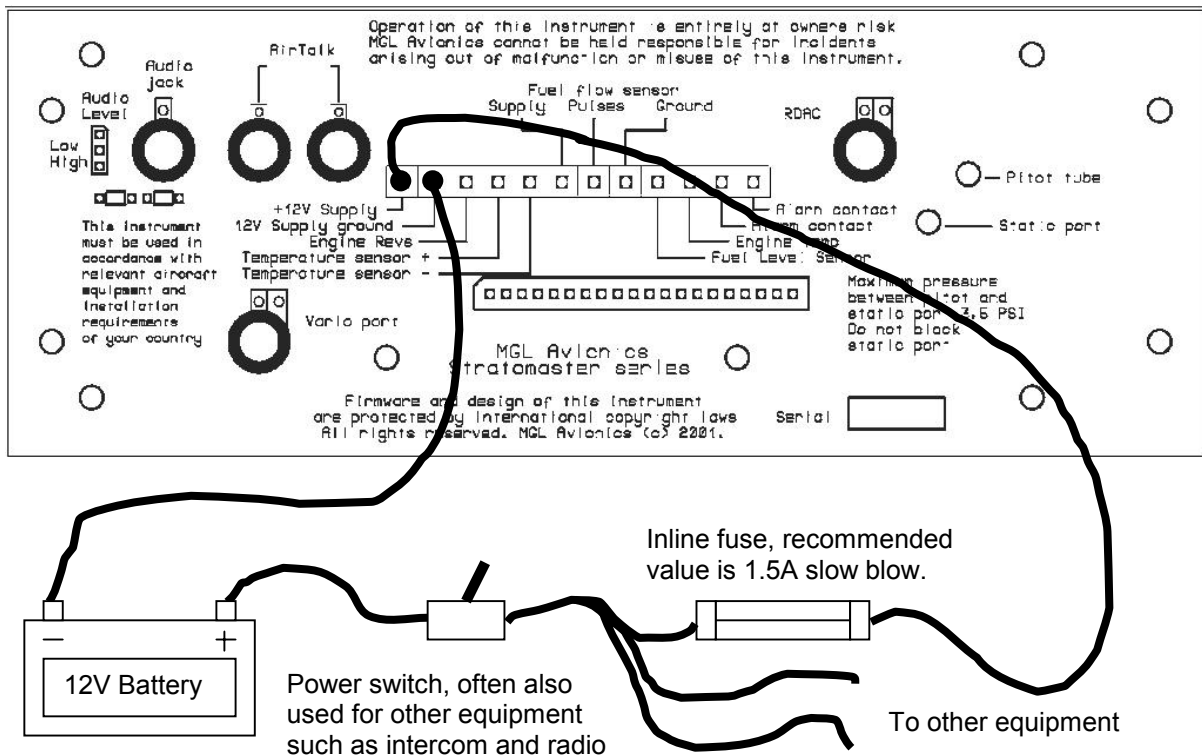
Operation of this instrument is entirely at owners risk
MGL Avionics cannot be held responsible for incidents
arising out of malfunction or misuse of this instrument.

Audio jack

AirTalk

Audio Level

Low
High

Fuel flow sensor
Supply Pulses Ground

RDAC

Pitot tube

Static port

+12V Supply
12V Supply ground
Engine Revs
Temperature sensor +
Temperature sensor -

Alarm contact
Alarm contact
Engine temp
Fuel Level Sensor

This instrument must be used in accordance with relevant aircraft equipment and installation requirements of your country

Vario port

Maximum pressure between pitot and static port 3.5 PSI
Do not block static port

MGL Avionics
Stratomaster series

Firmware and design of this instrument are protected by international copyright laws
All rights reserved. MGL Avionics (c) 2001.

Serial

Inline fuse, recommended value is 1.5A slow blow.

−
+
12V Battery

Power switch, often also used for other equipment such as intercom and radio

To other equipment